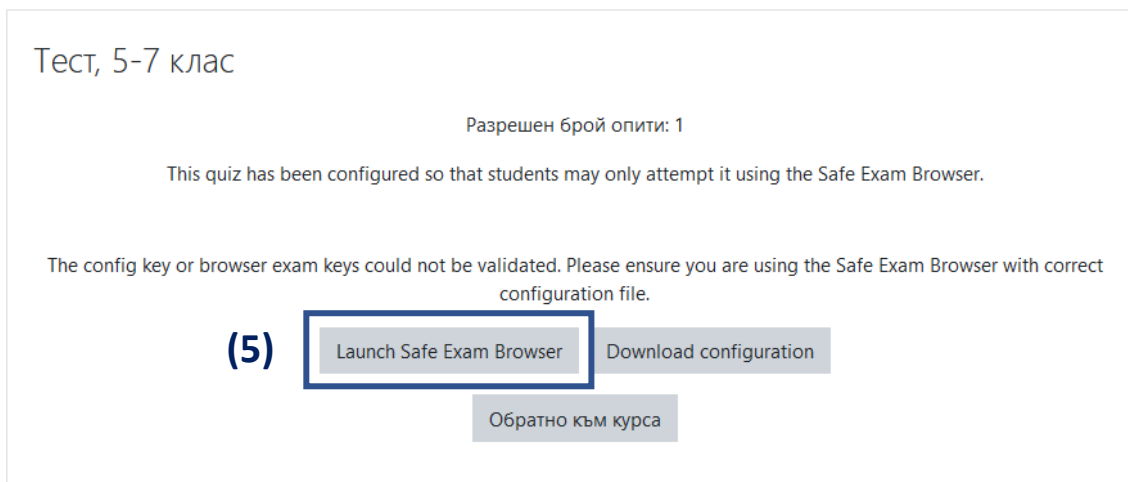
Тест, 5-7 клас

Разрешен брой опити: 1

This quiz has been configured so that students may only attempt it using the Safe Exam Browser.

The config key or browser exam keys could not be validated. Please ensure you are using the Safe Exam Browser with correct configuration file.

(5)

Launch Safe Exam Browser

Download configuration

Обратно към курса